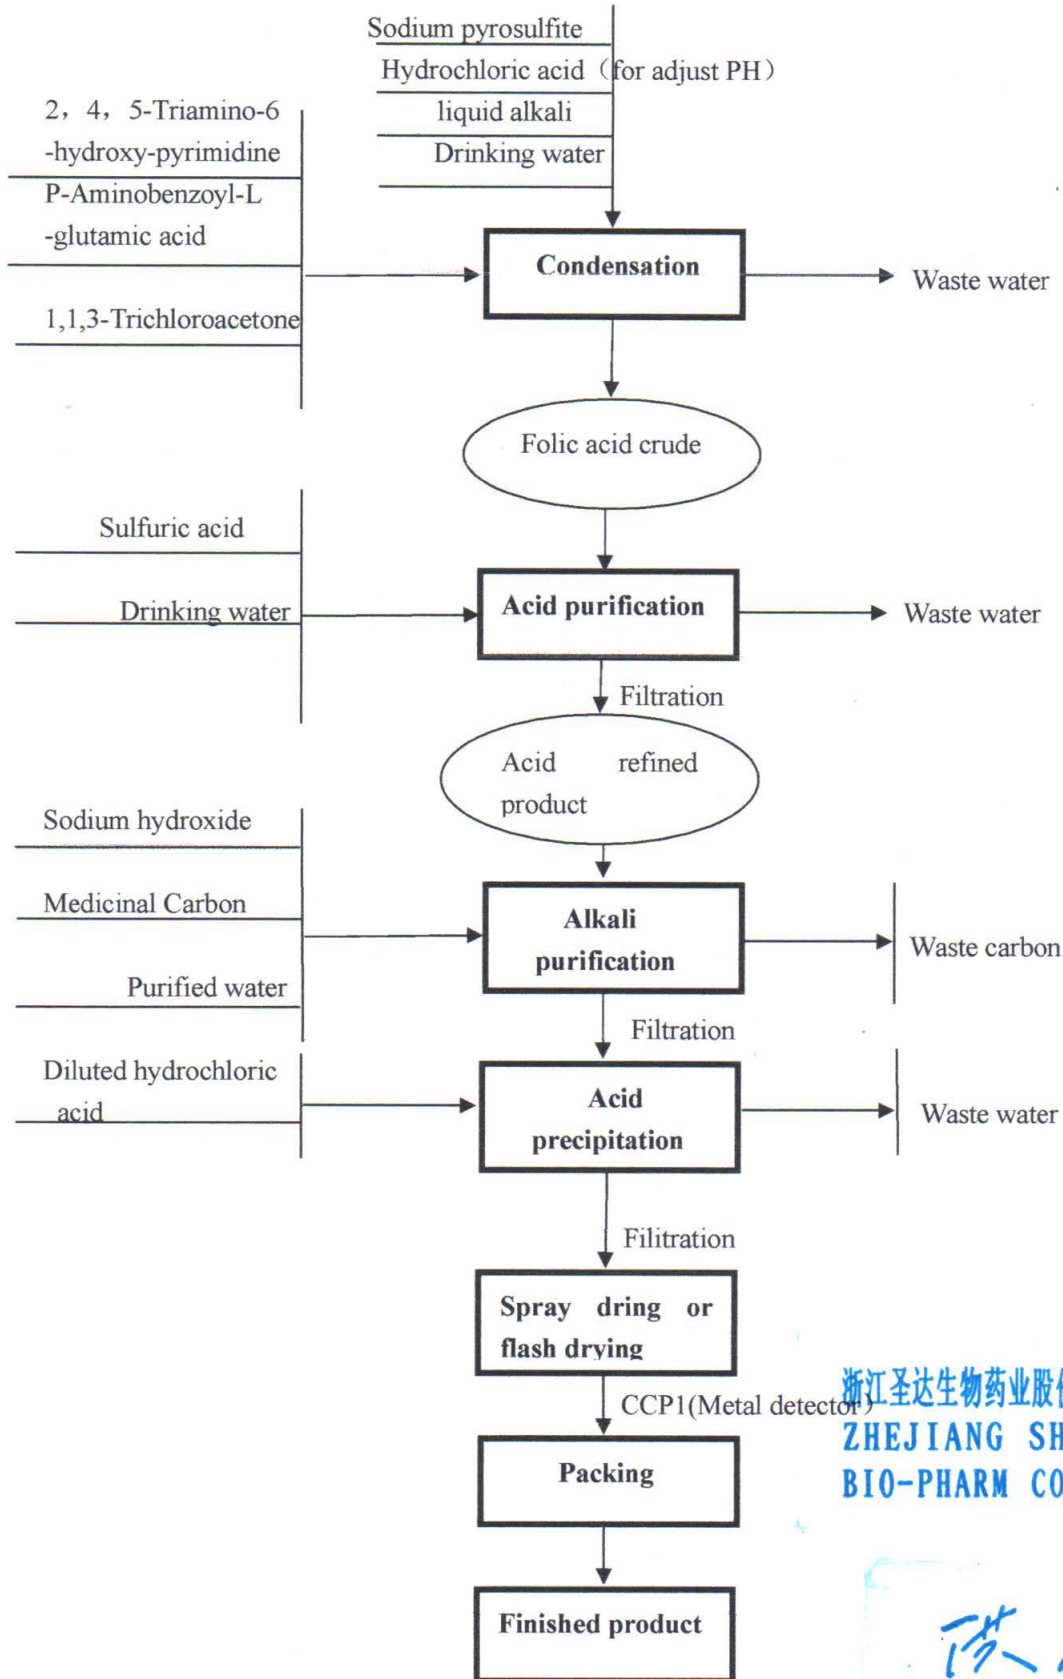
Sodium pyrosulfite
Hydrochloric acid（for adjust PH）
liquid alkali
Drinking water

2，4，5-Triamino-6-hydroxy-pyrimidine
P-Aminobenzoyl-L-glutamic acid
1,1,3-Trichloroacetone

Condensation
Waste water

Folic acid crude

Sulfuric acid
Drinking water

Acid purification
Waste water

Filtration

Acid refined product

Sodium hydroxide
Medicinal Carbon
Purified water

Alkali purification
Waste carbon

Filtration

Diluted hydrochloric acid

Acid precipitation
Waste water

Filitration

Spray dring or flash drying

CCP1(Metal detector)

Packing

Finished product

浙江圣达生物药业股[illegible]
ZHEJIANG SH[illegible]
BIO-PHARM CO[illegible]

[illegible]